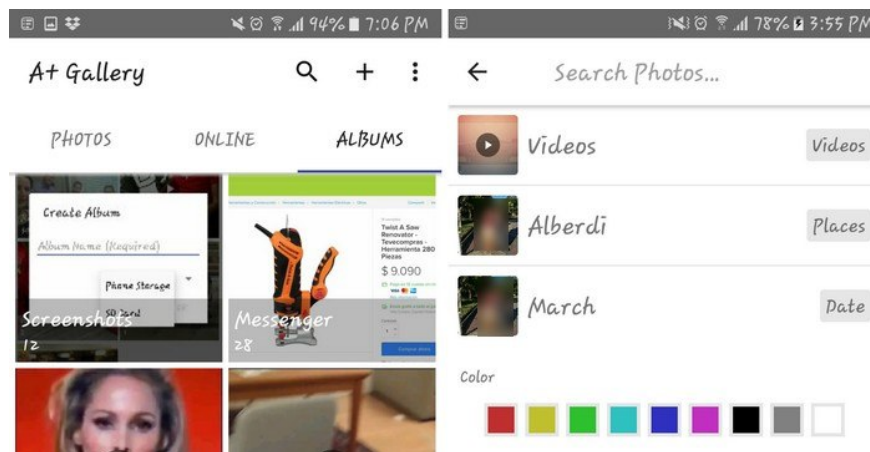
94% 7:06 PM

A+ Gallery

PHOTOS ONLINE ALBUMS

Create Album

Album Name (Required)

Phone Storage

SD Card

Screenshots
12

Twist A Saw Renovator - Tevecompras - Herramienta 280 Piezas

$ 9.090

Messenger
28

78% 3:55 PM

Search Photos...

Videos Videos

Alberdi Places

March Date

Color